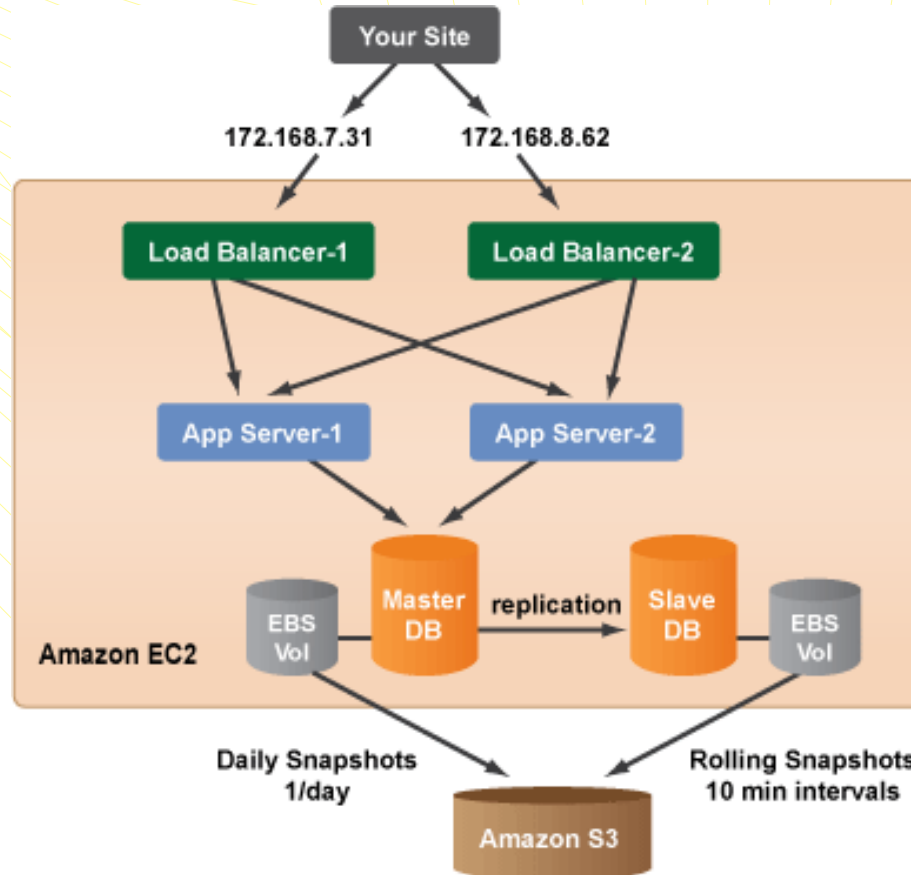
Your Site

172.168.7.31

172.168.8.62

Load Balancer-1

Load Balancer-2

App Server-1

App Server-2

EBS Vol

Master DB

replication

Slave DB

EBS Vol

Amazon EC2

Daily Snapshots 1/day

Rolling Snapshots 10 min intervals

Amazon S3